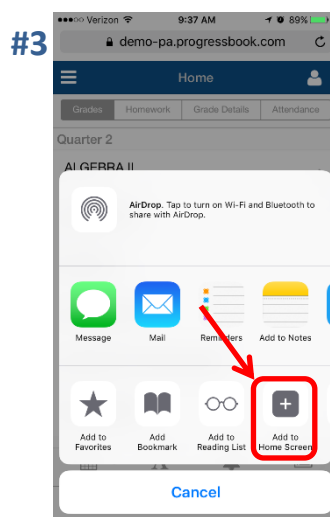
#3

●●●○○ Verizon 9:37 AM 89%

demo-pa.progressbook.com

Home

Grades | Homework | Grade Details | Attendance

Quarter 2

ALGEBRA II

AirDrop. Tap to turn on Wi-Fi and Bluetooth to share with AirDrop.

Message

Mail

Reminders

Add to Notes

Add to Favorites

Add Bookmark

Add to Reading List

Add to Home Screen

Cancel